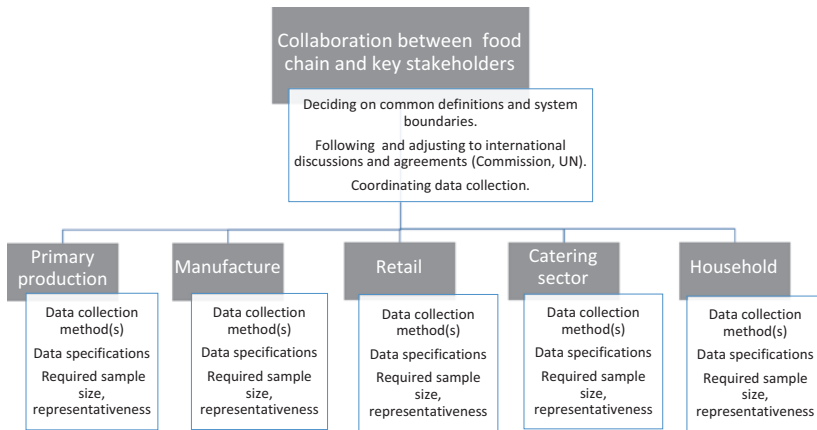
Collaboration between food chain and key stakeholders

Deciding on common definitions and system boundaries.

Following and adjusting to international discussions and agreements (Commission, UN).

Coordinating data collection.

Primary production

Data collection method(s)

Data specifications

Required sample size, representativeness

Manufacture

Data collection method(s)

Data specifications

Required sample size, representativeness

Retail

Data collection method(s)

Data specifications

Required sample size, representativeness

Catering sector

Data collection method(s)

Data specifications

Required sample size, representativeness

Household

Data collection method(s)

Data specifications

Required sample size, representativeness